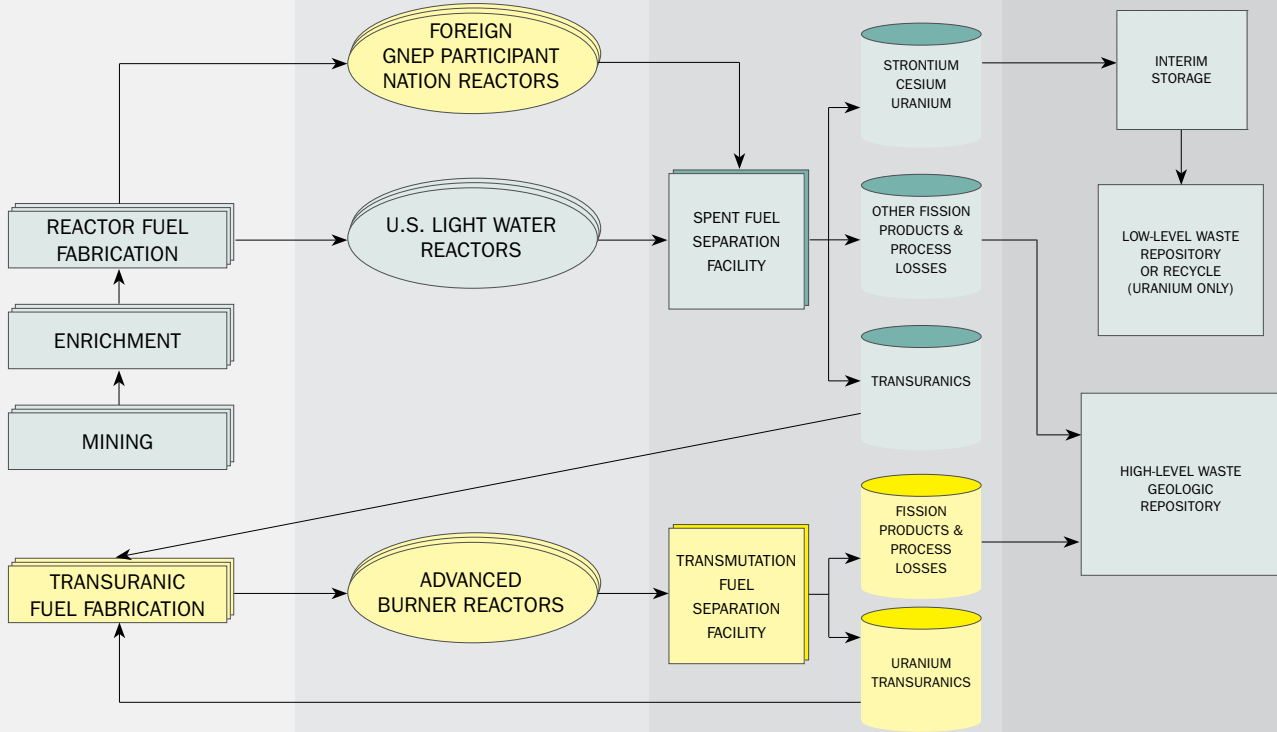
FOREIGN
GNEP PARTICIPANT
NATION REACTORS

STRONTIUM
CESIUM
URANIUM

INTERIM
STORAGE

REACTOR FUEL
FABRICATION

U.S. LIGHT WATER
REACTORS

SPENT FUEL
SEPARATION
FACILITY

OTHER FISSION
PRODUCTS &
PROCESS
LOSSES

LOW-LEVEL WASTE
REPOSITORY
OR RECYCLE
(URANIUM ONLY)

ENRICHMENT

TRANSURANICS

MINING

HIGH-LEVEL WASTE
GEOLOGIC
REPOSITORY

TRANSURANIC
FUEL FABRICATION

ADVANCED
BURNER REACTORS

TRANSMUTATION
FUEL
SEPARATION
FACILITY

FISSION
PRODUCTS &
PROCESS
LOSSES

URANIUM
TRANSURANICS